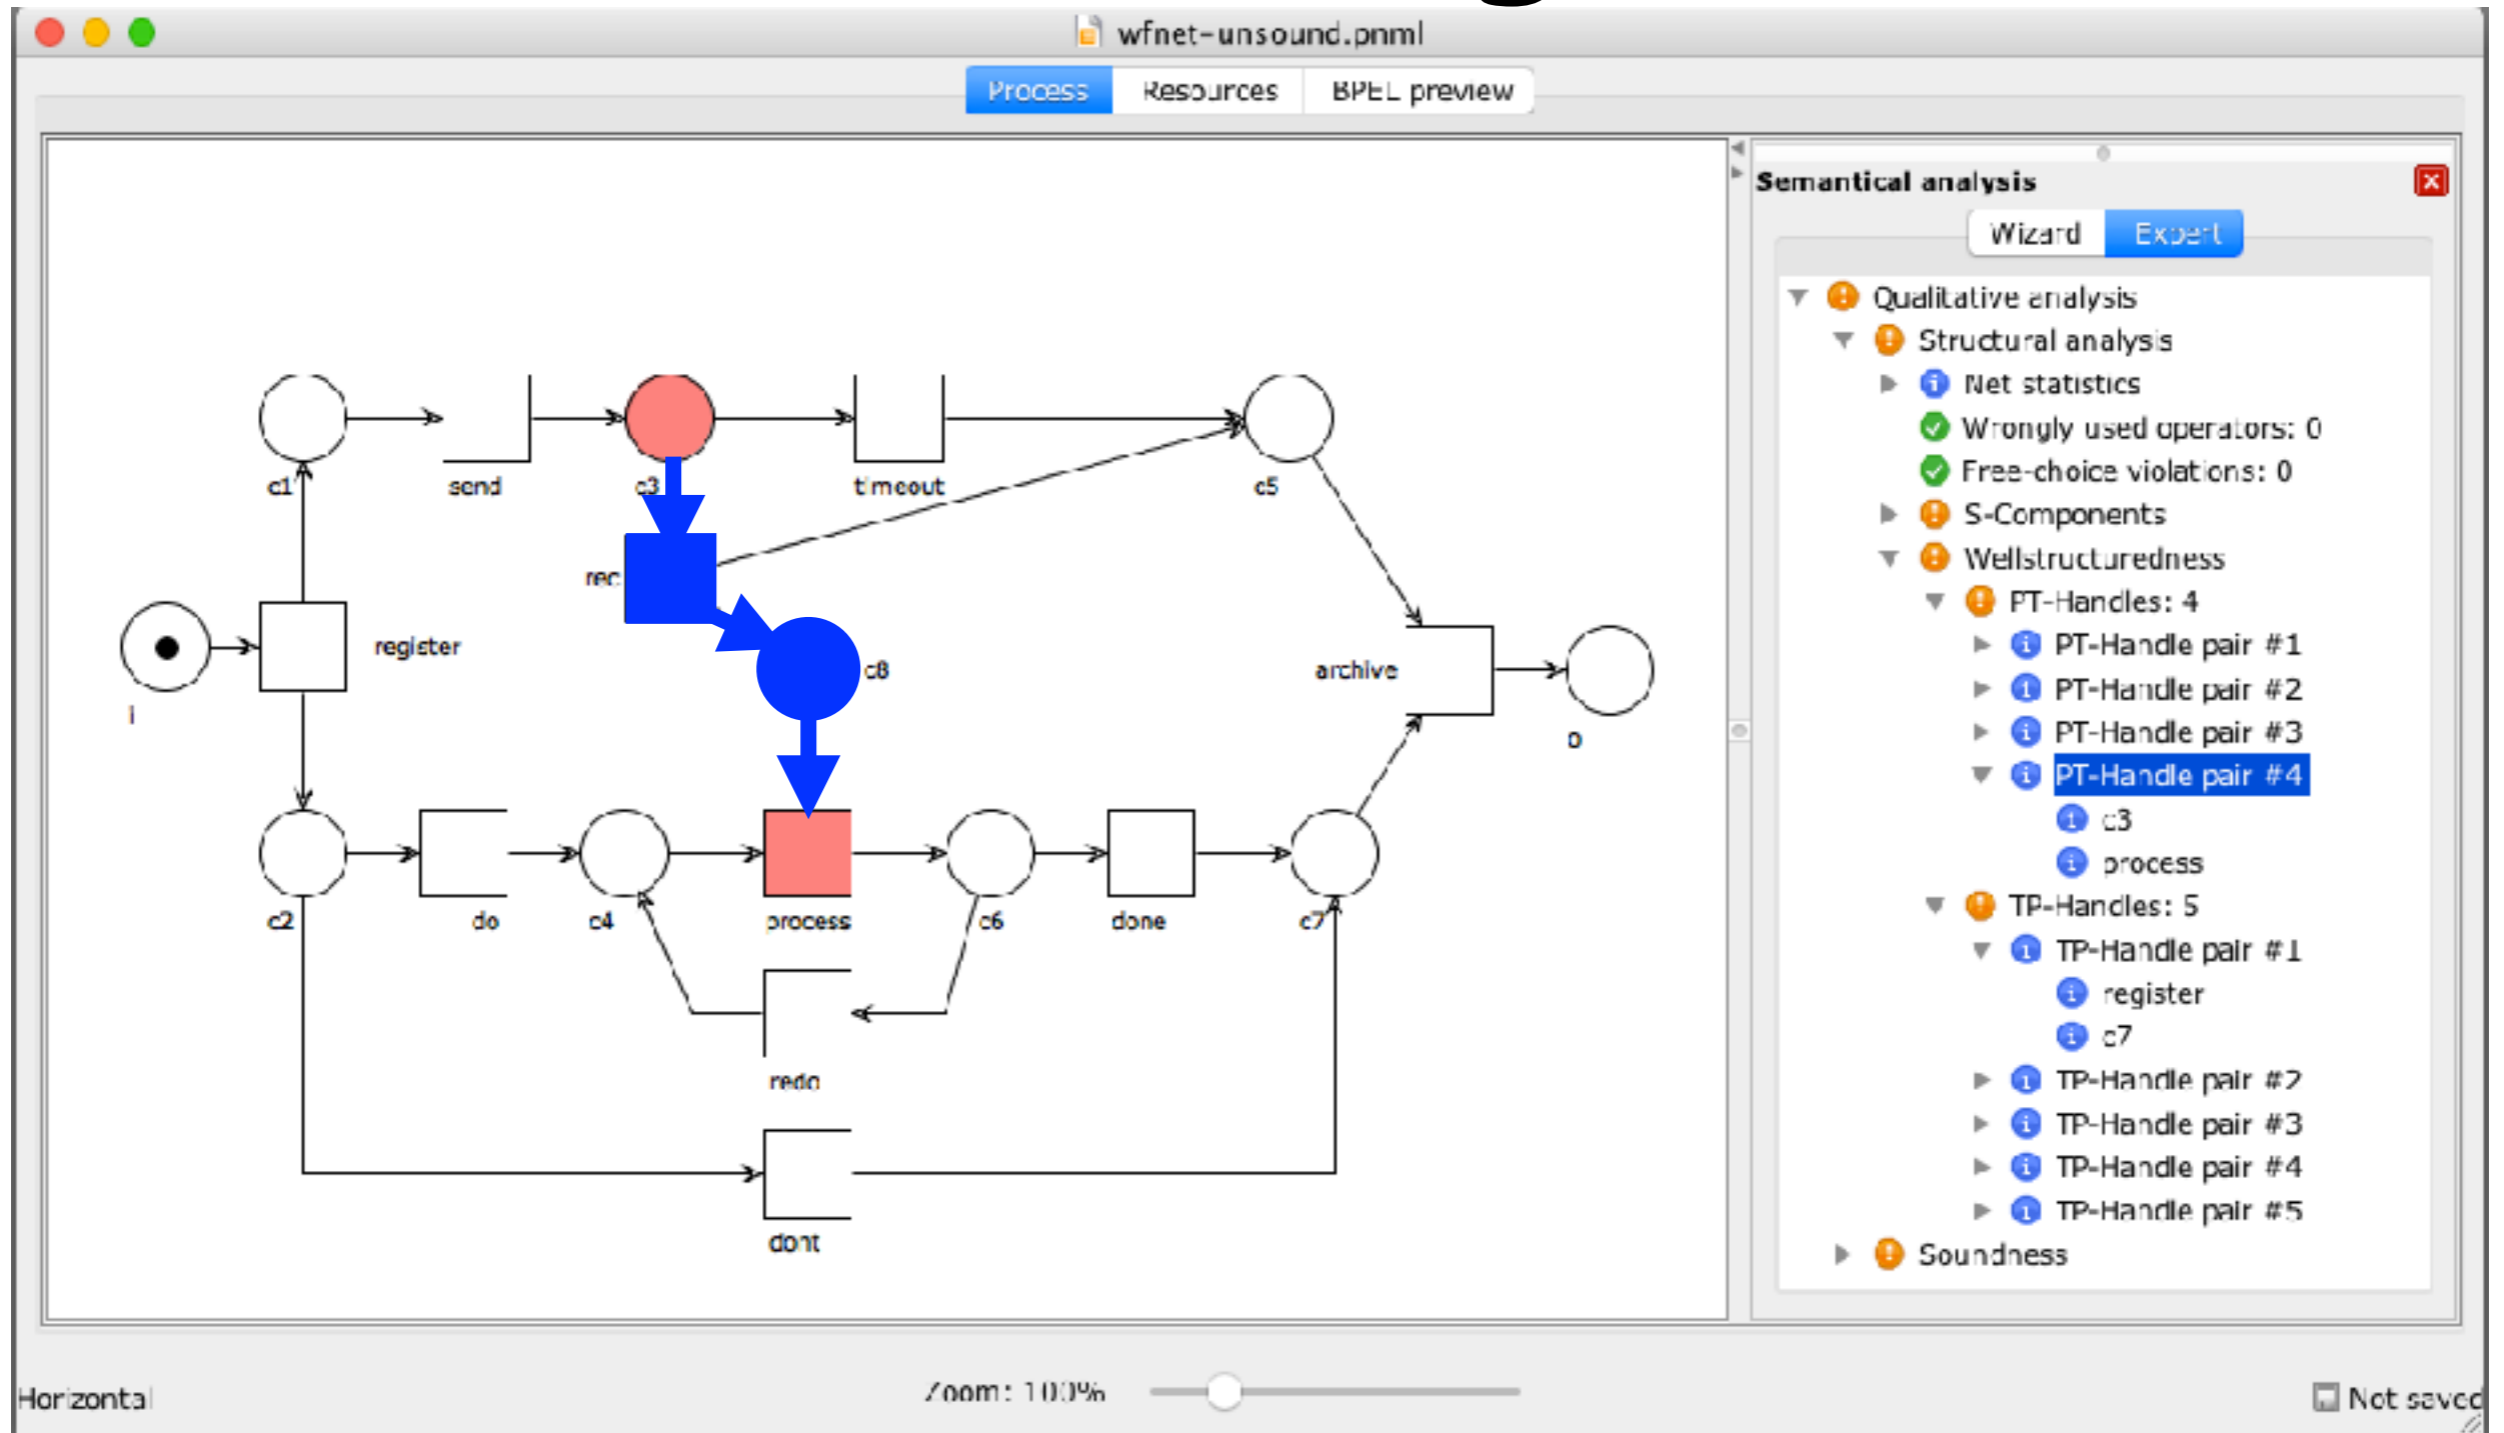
wfnet-unsound.pnml

Process Resources BPEL preview

c1 send c3 timeout c5

rec

register c8 archive

i o

c2 do c4 process c6 done c7

redo

dont

Semantical analysis

Wizard Expert

Qualitative analysis
Structural analysis
Net statistics
Wrongly used operators: 0
Free-choice violations: 0
S-Components
Wellstructuredness
PT-Handles: 4
PT-Handle pair #1
PT-Handle pair #2
PT-Handle pair #3
PT-Handle pair #4
c3
process
TP-Handles: 5
TP-Handle pair #1
register
c7
TP-Handle pair #2
TP-Handle pair #3
TP-Handle pair #4
TP-Handle pair #5
Soundness

Horizontal

Zoom: 100%

Not saved